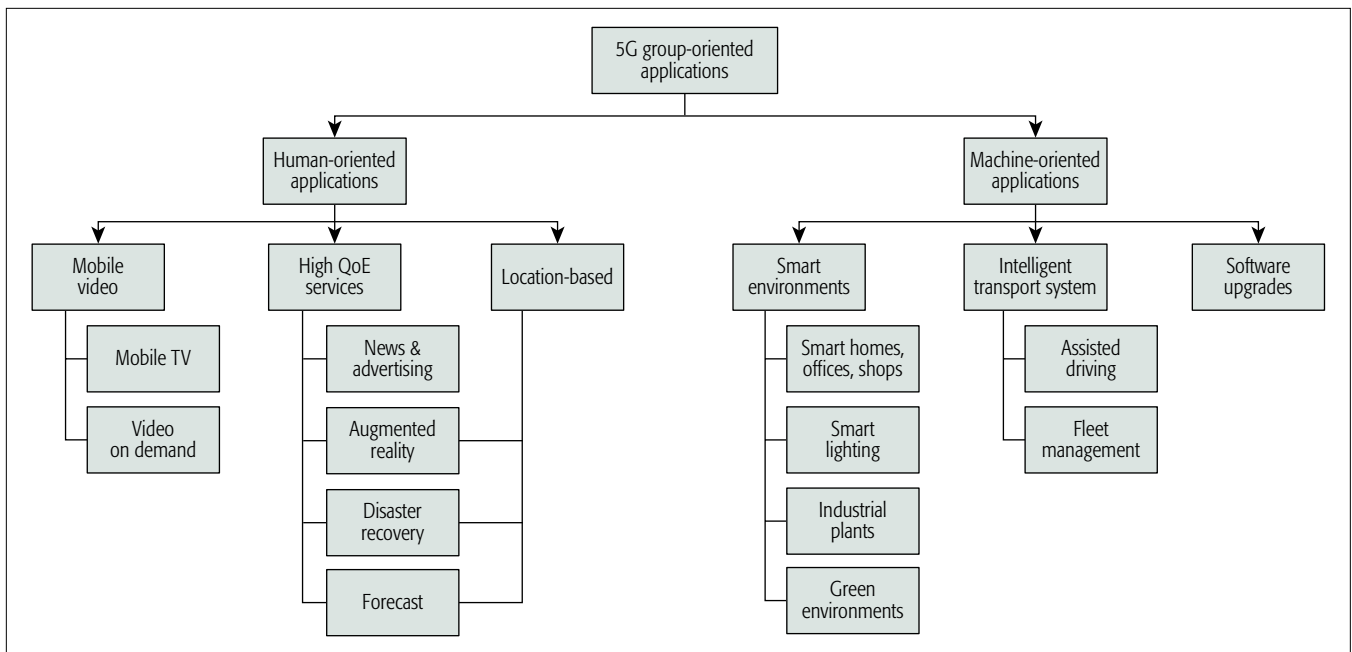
5G group-oriented applications

Human-oriented applications

Machine-oriented applications

Mobile video

Mobile TV

Video on demand

High QoE services

News & advertising

Augmented reality

Disaster recovery

Forecast

Location-based

Smart environments

Smart homes, offices, shops

Smart lighting

Industrial plants

Green environments

Intelligent transport system

Assisted driving

Fleet management

Software upgrades